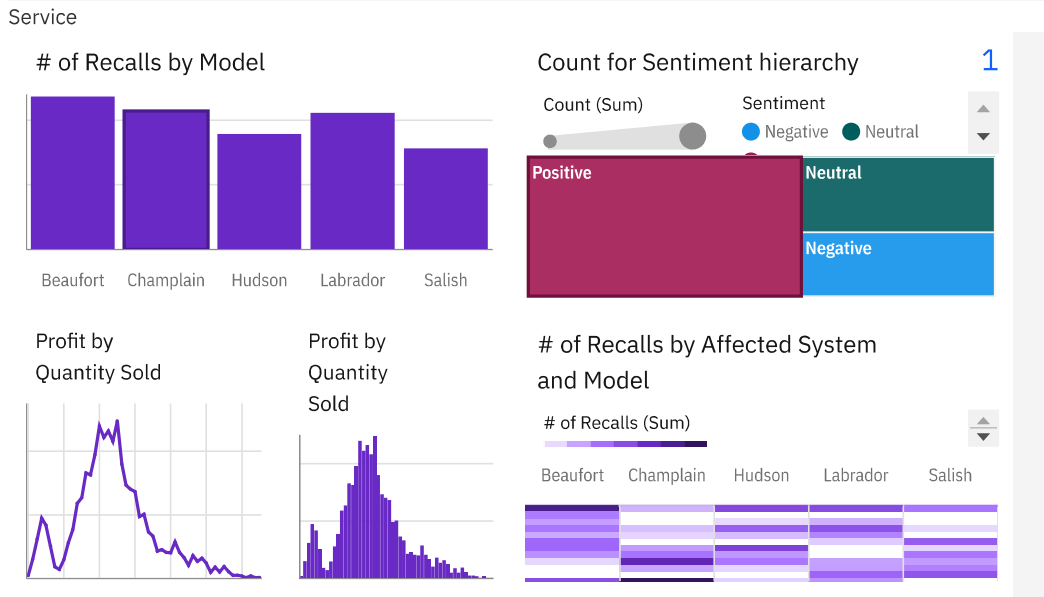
Service

# of Recalls by Model

Beaufort Champlain Hudson Labrador Salish

Count for Sentiment hierarchy

1

Count (Sum)

Sentiment

Negative Neutral

Positive

Neutral

Negative

Profit by Quantity Sold

Profit by Quantity Sold

# of Recalls by Affected System and Model

# of Recalls (Sum)

Beaufort Champlain Hudson Labrador Salish